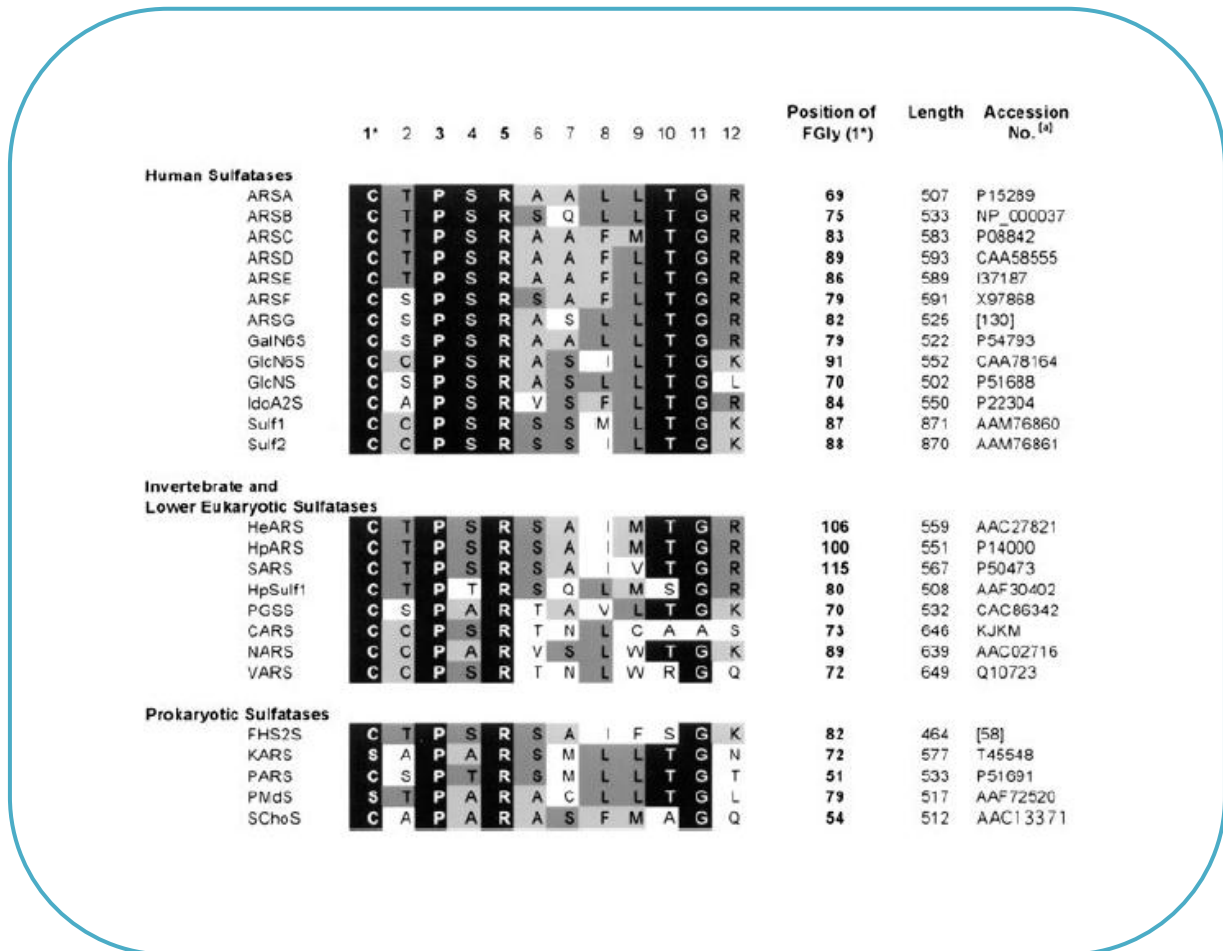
| | 1* | 2 | 3 | 4 | 5 | 6 | 7 | 8 | 9 | 10 | 11 | 12 | Position of FGly (1*) | Length | Accession No. [a] |
|---|---|---|---|---|---|---|---|---|---|---|---|---|---|---|---|
| **Human Sulfatases** | | | | | | | | | | | | | | | |
| ARSA | C | T | P | S | R | A | A | L | L | T | G | R | 69 | 507 | P15289 |
| ARSB | C | T | P | S | R | S | Q | L | L | T | G | R | 75 | 533 | NP_000037 |
| ARSC | C | T | P | S | R | A | A | F | M | T | G | R | 83 | 583 | P08842 |
| ARSD | C | T | P | S | R | A | A | F | L | T | G | R | 89 | 593 | CAA58555 |
| ARSE | C | T | P | S | R | A | A | F | L | T | G | R | 86 | 589 | I37187 |
| ARSF | C | S | P | S | R | S | A | F | L | T | G | R | 79 | 591 | X97868 |
| ARSG | C | S | P | S | R | A | S | L | L | T | G | R | 82 | 525 | [130] |
| GalN6S | C | S | P | S | R | A | A | L | L | T | G | R | 79 | 522 | P54793 |
| GlcN6S | C | C | P | S | R | A | S | I | L | T | G | K | 91 | 552 | CAA78164 |
| GlcNS | C | S | P | S | R | A | S | L | L | T | G | L | 70 | 502 | P51688 |
| IdoA2S | C | A | P | S | R | V | S | F | L | T | G | R | 84 | 550 | P22304 |
| Sulf1 | C | C | P | S | R | S | S | M | L | T | G | K | 87 | 871 | AAM76860 |
| Sulf2 | C | C | P | S | R | S | S | I | L | T | G | K | 88 | 870 | AAM76861 |
| **Invertebrate and Lower Eukaryotic Sulfatases** | | | | | | | | | | | | | | | |
| HeARS | C | T | P | S | R | S | A | I | M | T | G | R | 106 | 559 | AAC27821 |
| HpARS | C | T | P | S | R | S | A | I | M | T | G | R | 100 | 551 | P14000 |
| SARS | C | T | P | S | R | S | A | I | V | T | G | R | 115 | 567 | P50473 |
| HpSulf1 | C | T | P | T | R | S | Q | L | M | S | G | R | 80 | 508 | AAF30402 |
| PGSS | C | S | P | A | R | T | A | V | L | T | G | K | 70 | 532 | CAC86342 |
| CARS | C | C | P | S | R | T | N | L | C | A | A | S | 73 | 646 | KJKM |
| NARS | C | C | P | A | R | V | S | L | W | T | G | K | 89 | 639 | AAC02716 |
| VARS | C | C | P | S | R | T | N | L | W | R | G | Q | 72 | 649 | Q10723 |
| **Prokaryotic Sulfatases** | | | | | | | | | | | | | | | |
| FHS2S | C | T | P | S | R | S | A | I | F | S | G | K | 82 | 464 | [58] |
| KARS | S | A | P | A | R | S | M | L | L | T | G | N | 72 | 577 | T45548 |
| PARS | C | S | P | T | R | S | M | L | L | T | G | T | 51 | 533 | P51691 |
| PMdS | S | T | P | A | R | A | C | L | L | T | G | L | 79 | 517 | AAF72520 |
| SChoS | C | A | P | A | R | A | S | F | M | A | G | Q | 54 | 512 | AAC13371 |